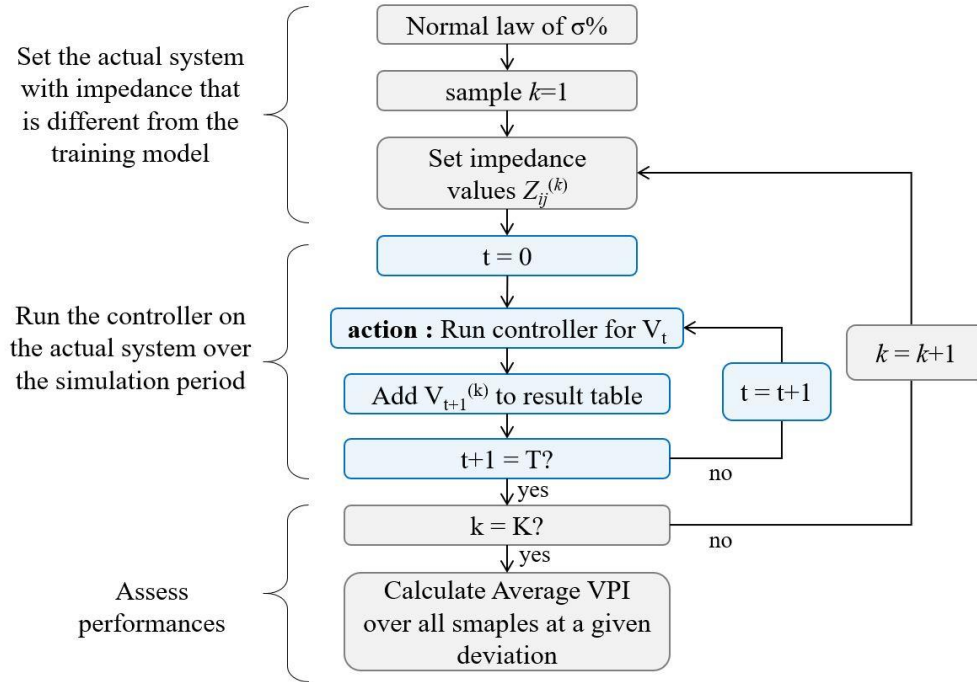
Set the actual system with impedance that is different from the training model

Normal law of σ%

sample $k$=1

Set impedance values $Z_{ij}^{(k)}$

Run the controller on the actual system over the simulation period

t = 0

**action :** Run controller for $V_t$

Add $V_{t+1}^{(k)}$ to result table

t = t+1

$k = k$+1

t+1 = T?

no

yes

Assess performances

k = K?

no

yes

Calculate Average VPI over all smaples at a given deviation